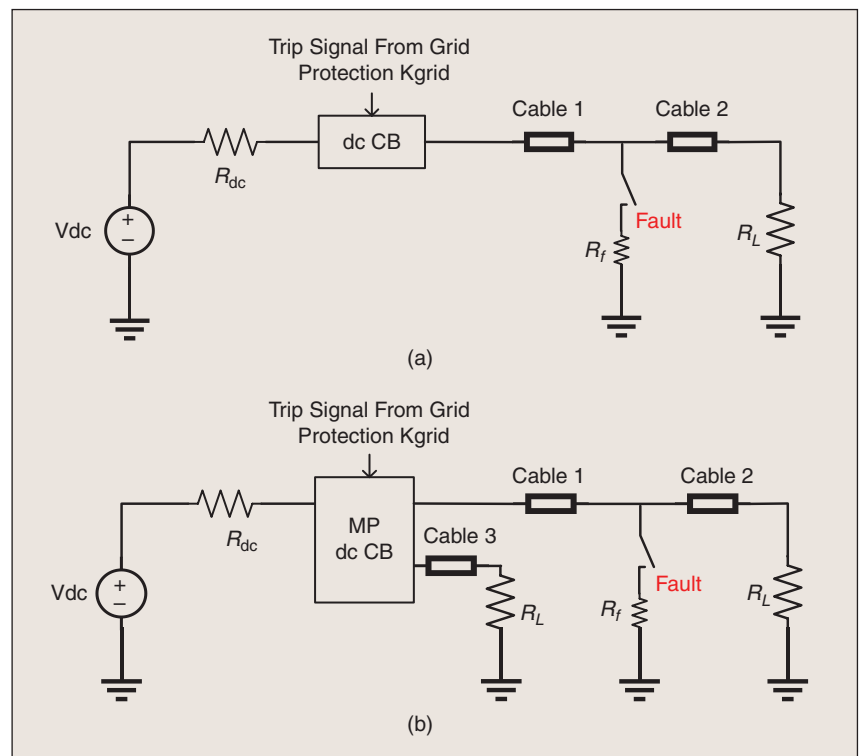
Trip Signal From Grid Protection Kgrid

dc CB

Cable 1

Cable 2

$R_{dc}$

Vdc

+

−

Fault

$R_f$

$R_L$

(a)

Trip Signal From Grid Protection Kgrid

Cable 1

Cable 2

MP dc CB

Cable 3

$R_{dc}$

Vdc

+

−

Fault

$R_L$

$R_f$

$R_L$

(b)